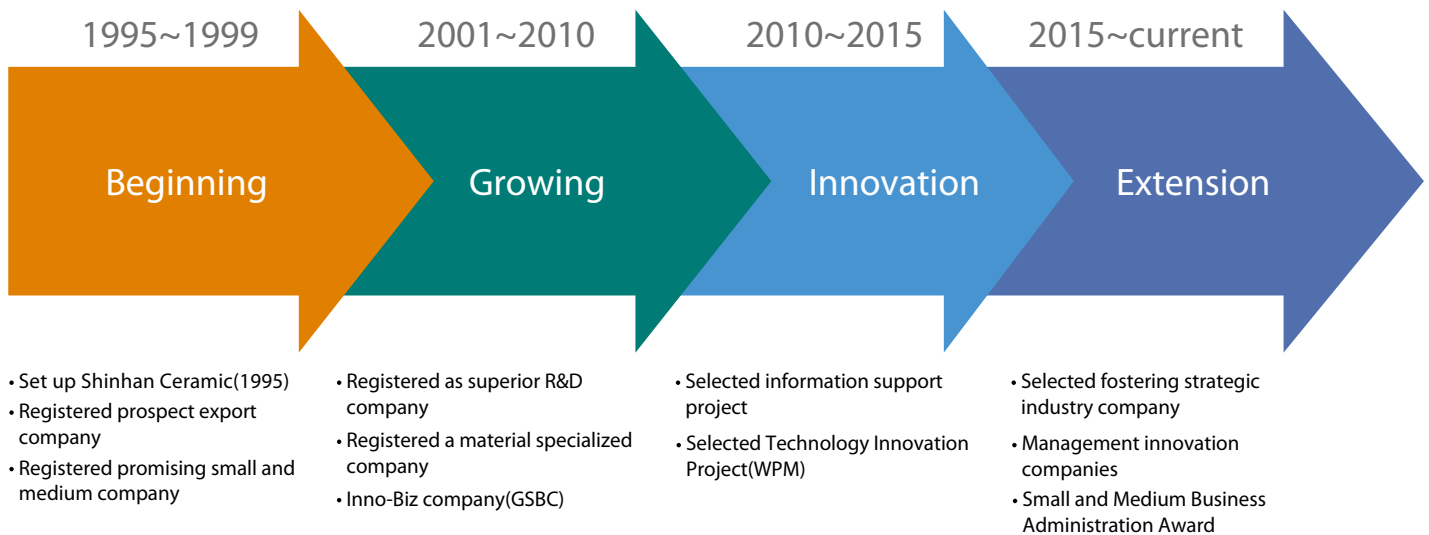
1995~1999

Beginning

• Set up Shinhan Ceramic(1995)
• Registered prospect export company
• Registered promising small and medium company

2001~2010

Growing

• Registered as superior R&D company
• Registered a material specialized company
• Inno-Biz company(GSBC)

2010~2015

Innovation

• Selected information support project
• Selected Technology Innovation Project(WPM)

2015~current

Extension

• Selected fostering strategic industry company
• Management innovation companies
• Small and Medium Business Administration Award